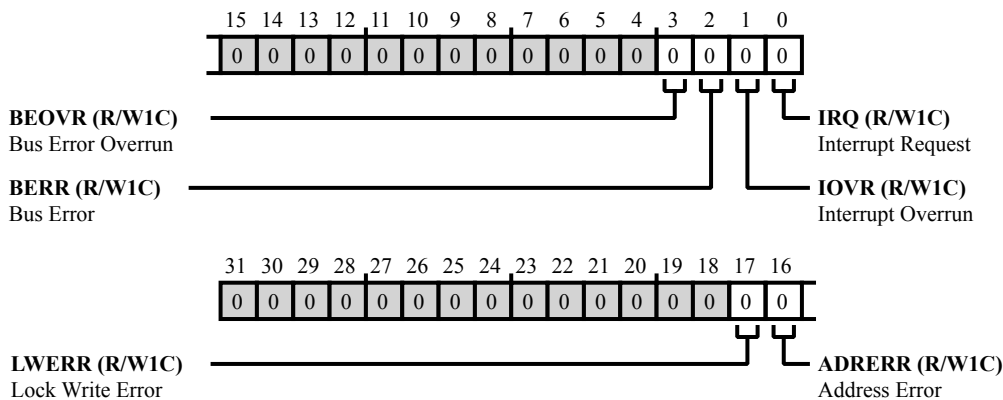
15 14 13 12 11 10 9 8 7 6 5 4 3 2 1 0

| 0 | 0 | 0 | 0 | 0 | 0 | 0 | 0 | 0 | 0 | 0 | 0 | 0 | 0 | 0 | 0 |
|---|---|---|---|---|---|---|---|---|---|---|---|---|---|---|---|

**BEOVR (R/W1C)**
Bus Error Overrun

**IRQ (R/W1C)**
Interrupt Request

**BERR (R/W1C)**
Bus Error

**IOVR (R/W1C)**
Interrupt Overrun

31 30 29 28 27 26 25 24 23 22 21 20 19 18 17 16

| 0 | 0 | 0 | 0 | 0 | 0 | 0 | 0 | 0 | 0 | 0 | 0 | 0 | 0 | 0 | 0 |
|---|---|---|---|---|---|---|---|---|---|---|---|---|---|---|---|

**LWERR (R/W1C)**
Lock Write Error

**ADRERR (R/W1C)**
Address Error